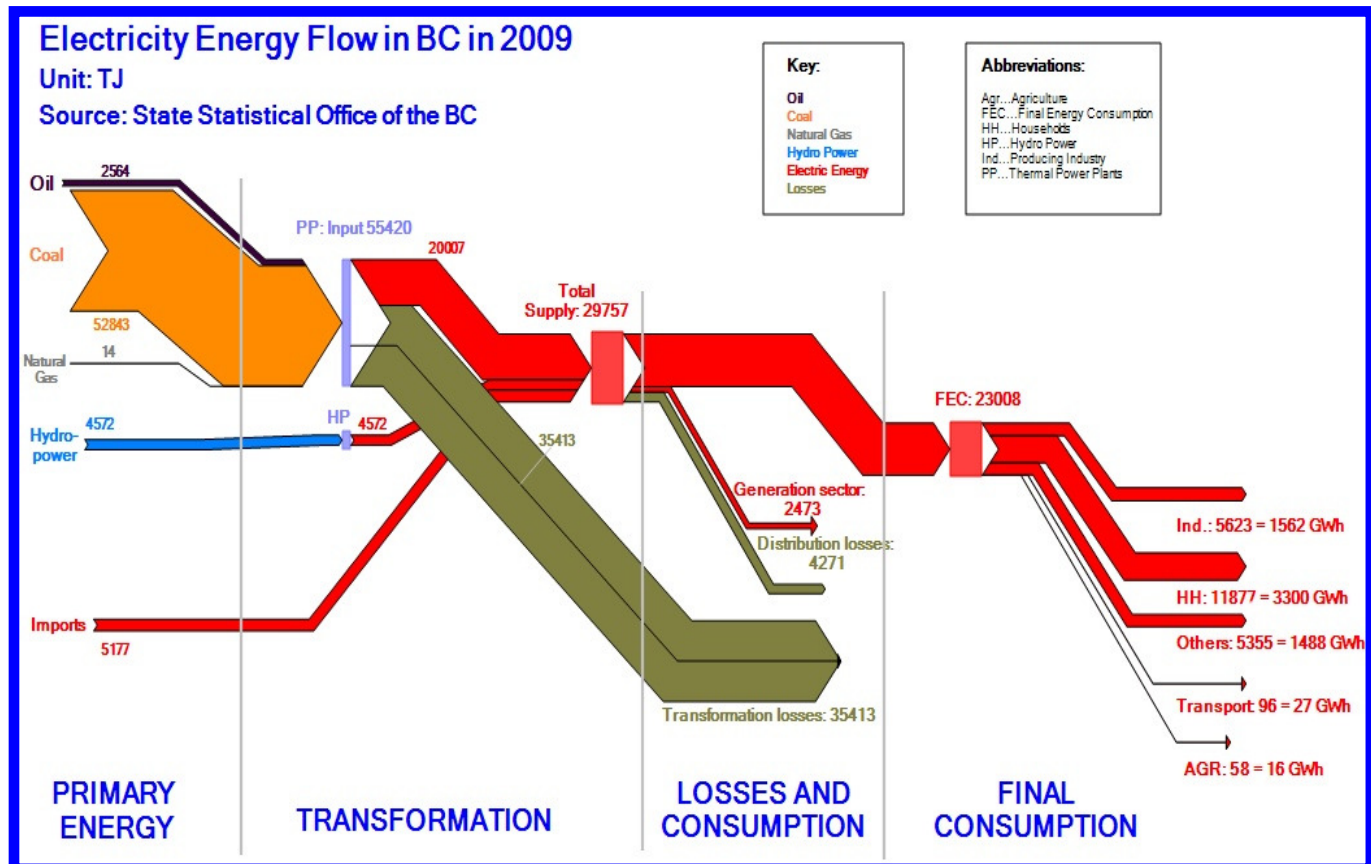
Electricity Energy Flow in BC in 2009
Unit: TJ
Source: State Statistical Office of the BC

Key:
Oil
Coal
Natural Gas
Hydro Power
Electric Energy
Losses

Abbreviations:
Agr…Agriculture
FEC…Final Energy Consumption
HH…Households
HP…Hydro Power
Ind…Producing Industry
PP…Thermal Power Plants

Oil 2564
Coal 52843
Natural Gas 14
Hydro-power 4572
Imports 5177

PP: Input 55420
20007
HP 4572
35413
Total Supply: 29757
Generation sector: 2473
Distribution losses: 4271
Transformation losses: 35413
FEC: 23008
Ind.: 5623 = 1562 GWh
HH: 11877 = 3300 GWh
Others: 5355 = 1488 GWh
Transport 96 = 27 GWh
AGR: 58 = 16 GWh

PRIMARY ENERGY
TRANSFORMATION
LOSSES AND CONSUMPTION
FINAL CONSUMPTION